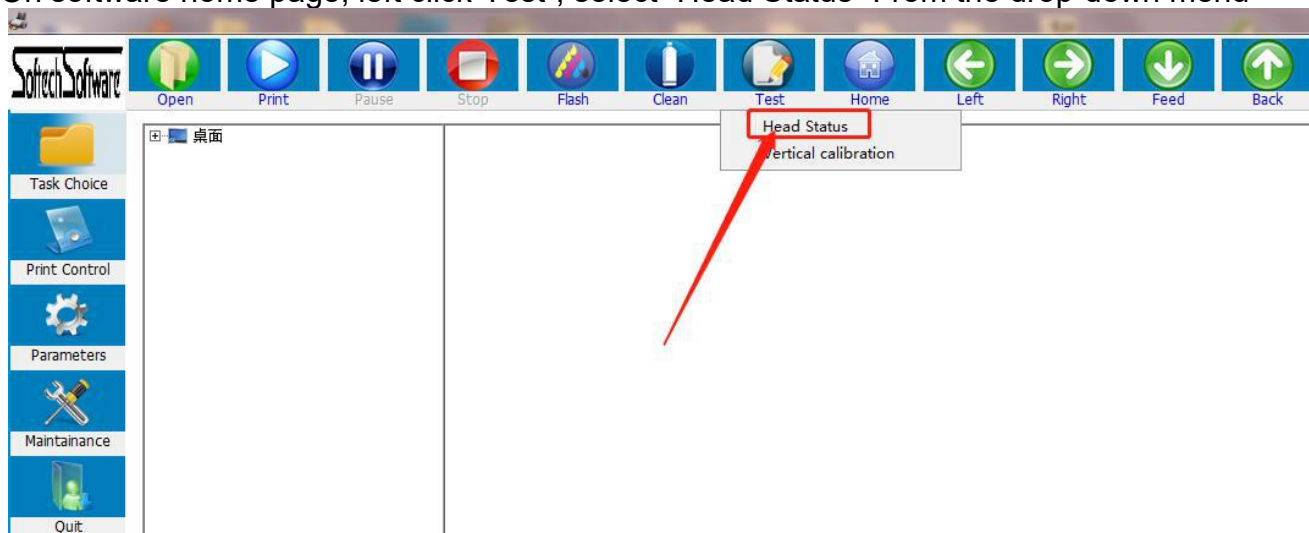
On software home page, left click "Test", select "Head Status" from the drop-down menu

SofechSoftware

Open Print Pause Stop Flash Clean Test Home Left Right Feed Back

Head Status
Vertical calibration

桌面

Task Choice
Print Control
Parameters
Maintainance
Quit